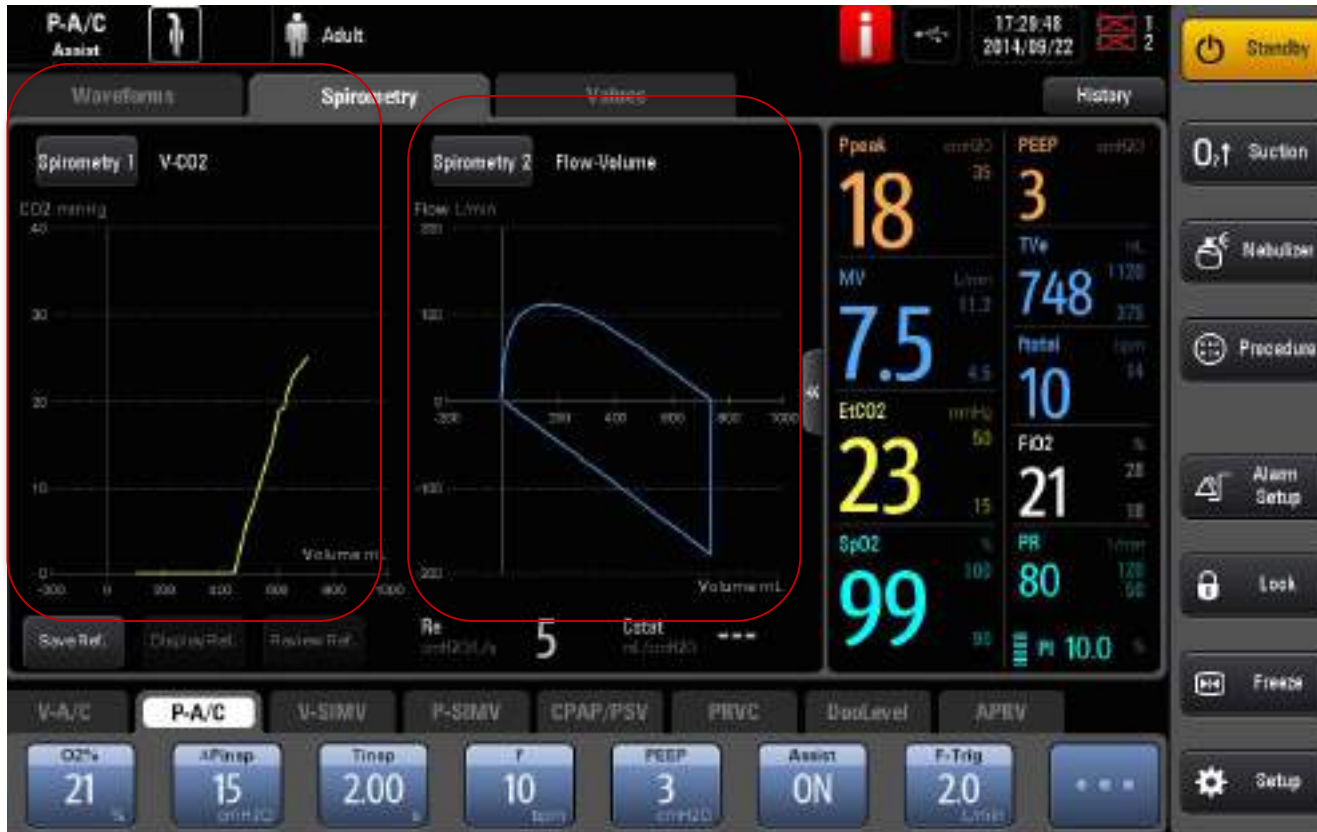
P-A/C
Assist

Adult

17:28:48
2014/09/22

1
2

Standby

Waveforms

Spirometry

Values

History

Spirometry 1 V-CO2

CO2 mmHg

40

30

20

10

0

-300 0 200 400 600 800 1000

Volume mL

Spirometry 2 Flow-Volume

Flow L/min

200

100

0

-100

-200

-200 200 400 600 800 1000

Volume mL

Save Ref.

Display Ref.

Review Ref.

Re
cmH2O/L/s

5

Cstat
mL/cmH2O

---

Ppeak
cmH2O
35
18

PEEP
cmH2O
3

TVe
mL
1120
748
375

MV
L/min
11.2
7.5
4.5

ftotal
bpm
34
10

EtCO2
mmHg
50
23
15

FiO2
%
28
21
18

SpO2
%
100
99
90

PR
1/min
120
50
80

PI 10.0 %

$O_2\uparrow$ Suction

Nebulizer

Procedure

Alarm Setup

Lock

Freeze

Setup

V-A/C

P-A/C

V-SIMV

P-SIMV

CPAP/PSV

PRVC

DuoLevel

APRV

O2%
21
%

ΔPinsp
15
cmH2O

Tinsp
2.00
s

f
10
bpm

PEEP
3
cmH2O

Assist
ON

F-Trig
2.0
L/min

...